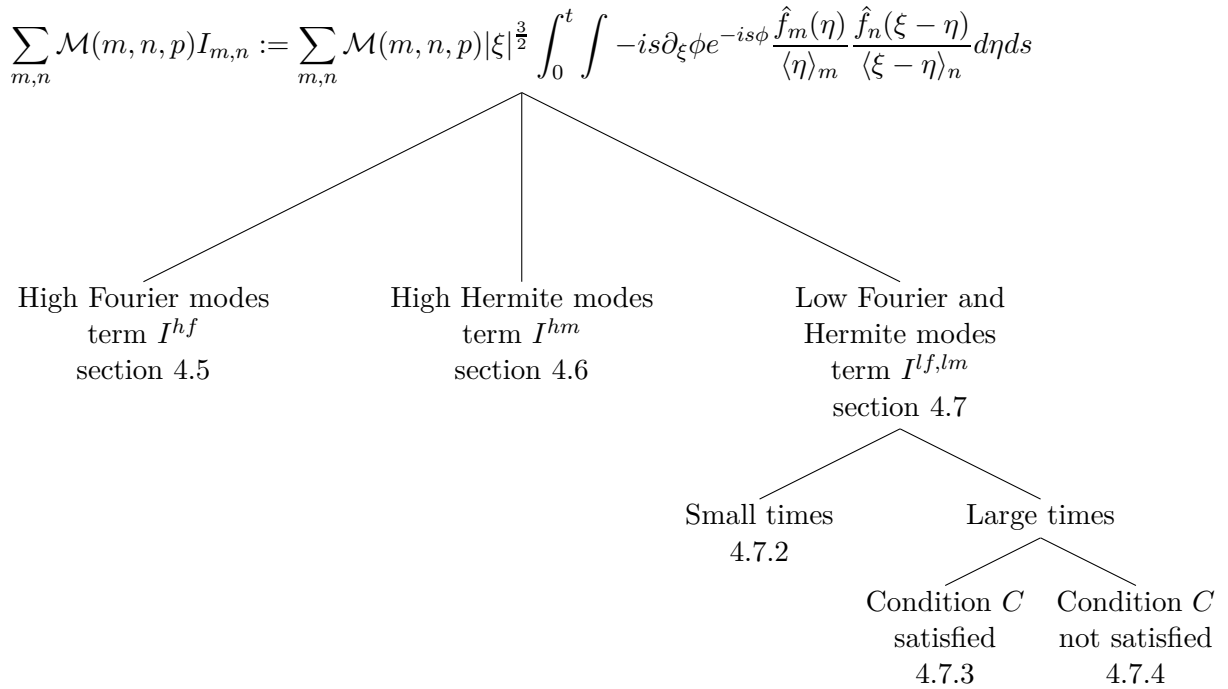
$\sum_{m,n} \mathcal{M}(m,n,p) I_{m,n} := \sum_{m,n} \mathcal{M}(m,n,p) |\xi|^{\frac{3}{2}} \int_0^t \int -is\partial_\xi \phi e^{-is\phi} \frac{\hat{f}_m(\eta)}{\langle \eta \rangle_m} \frac{\hat{f}_n(\xi-\eta)}{\langle \xi-\eta \rangle_n} d\eta ds$

High Fourier modes term $I^{hf}$ section 4.5

High Hermite modes term $I^{hm}$ section 4.6

Low Fourier and Hermite modes term $I^{lf,lm}$ section 4.7

Small times 4.7.2

Large times

Condition $C$ satisfied 4.7.3

Condition $C$ not satisfied 4.7.4